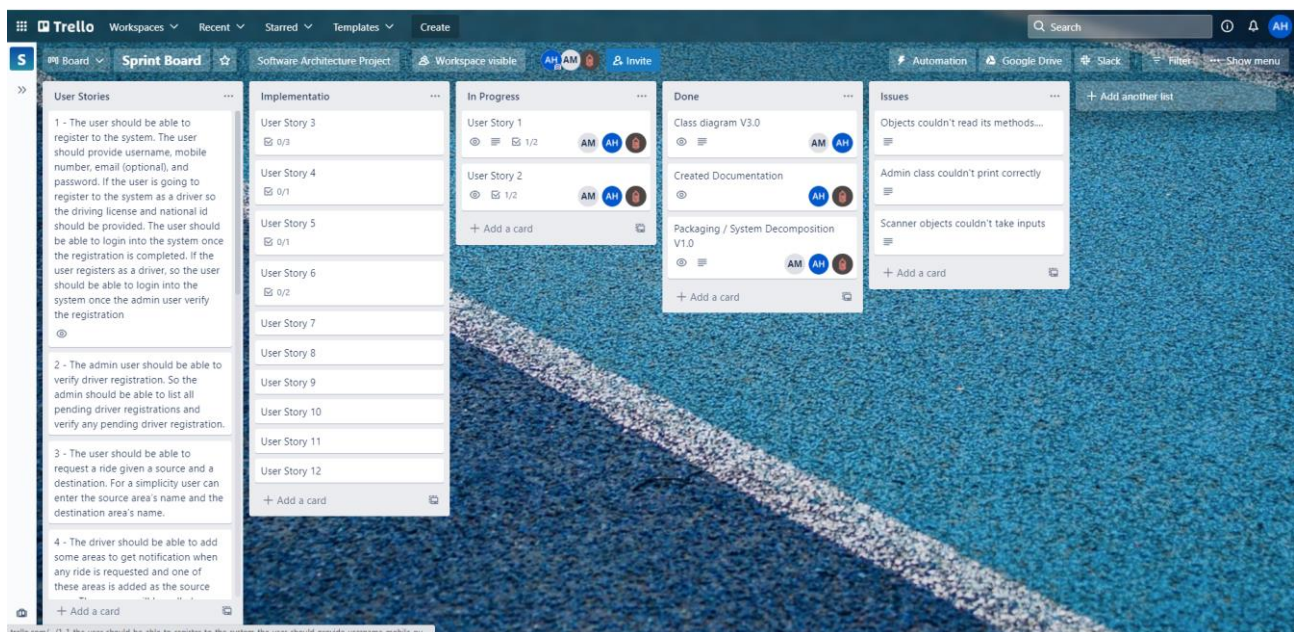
Trello Workspaces Recent Starred Templates Create

Search

AH

S Board Sprint Board Software Architecture Project Workspace visible AH AM Invite

Automation Google Drive Slack Filter Show menu

User Stories

1 - The user should be able to register to the system. The user should provide username, mobile number, email (optional), and password. If the user is going to register to the system as a driver so the driving license and national id should be provided. The user should be able to login into the system once the registration is completed. If the user registers as a driver, so the user should be able to login into the system once the admin user verify the registration

2 - The admin user should be able to verify driver registration. So the admin should be able to list all pending driver registrations and verify any pending driver registration.

3 - The user should be able to request a ride given a source and a destination. For a simplicity user can enter the source area's name and the destination area's name.

4 - The driver should be able to add some areas to get notification when any ride is requested and one of these areas is added as the source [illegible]

+ Add a card

Implementatio

User Story 3
0/3

User Story 4
0/1

User Story 5
0/1

User Story 6
0/2

User Story 7

User Story 8

User Story 9

User Story 10

User Story 11

User Story 12

+ Add a card

In Progress

User Story 1
1/2 AM AH

User Story 2
1/2 AM AH

+ Add a card

Done

Class diagram V3.0
AM AH

Created Documentation
AH

Packaging / System Decomposition V1.0
AM AH

+ Add a card

Issues

Objects couldn't read its methods....

Admin class couldn't print correctly

Scanner objects couldn't take inputs

+ Add a card

+ Add another list

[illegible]